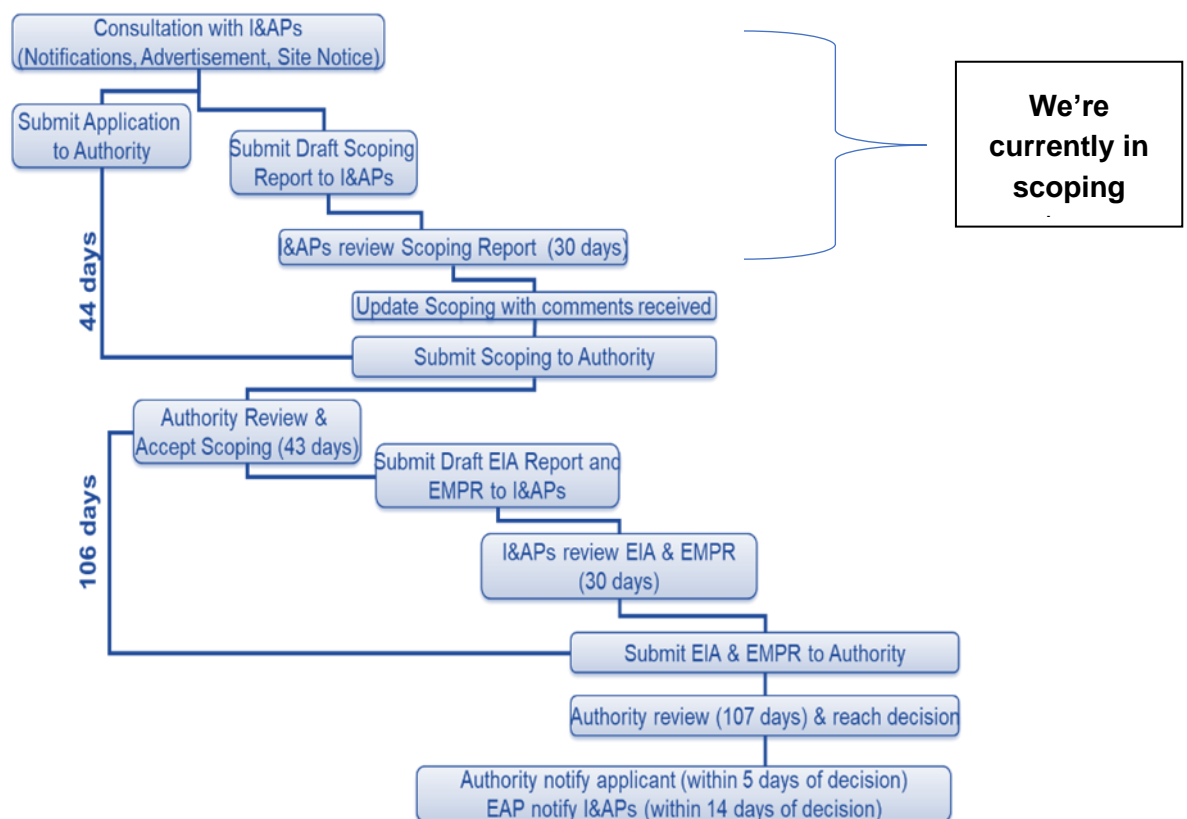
Consultation with I&APs (Notifications, Advertisement, Site Notice)

Submit Application to Authority

Submit Draft Scoping Report to I&APs

We're currently in scoping

44 days

I&APs review Scoping Report (30 days)

Update Scoping with comments received

Submit Scoping to Authority

Authority Review & Accept Scoping (43 days)

Submit Draft EIA Report and EMPR to I&APs

106 days

I&APs review EIA & EMPR (30 days)

Submit EIA & EMPR to Authority

Authority review (107 days) & reach decision

Authority notify applicant (within 5 days of decision)
EAP notify I&APs (within 14 days of decision)